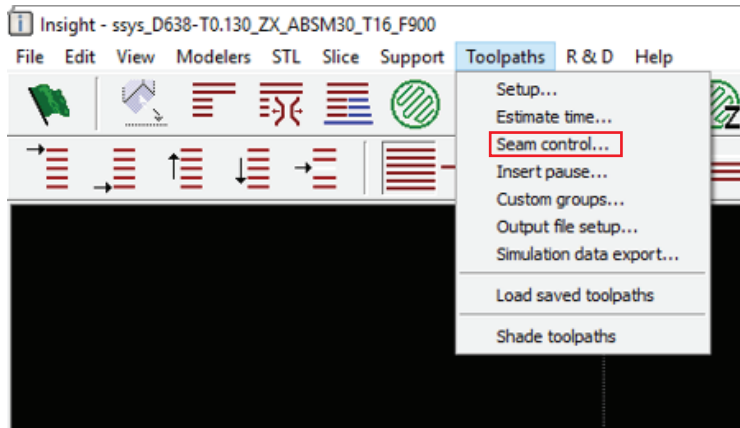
Insight - ssys_D638-T0.130_ZX_ABSM30_T16_F900

File Edit View Modelers STL Slice Support Toolpaths R & D Help

Setup...
Estimate time...
Seam control...
Insert pause...
Custom groups...
Output file setup...
Simulation data export...
Load saved toolpaths
Shade toolpaths